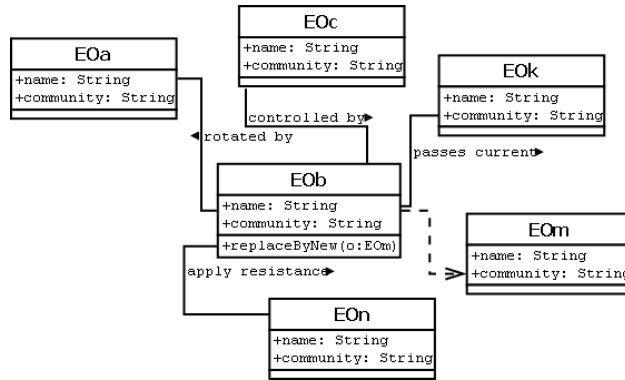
EOc
+name: String
+community: String

EOa
+name: String
+community: String

EOk
+name: String
+community: String

controlled by▸

◂rotated by

passes current▸

EOb
+name: String
+community: String
+replaceByNew(o:EOm)

EOm
+name: String
+community: String

apply resistance▸

EOn
+name: String
+community: String